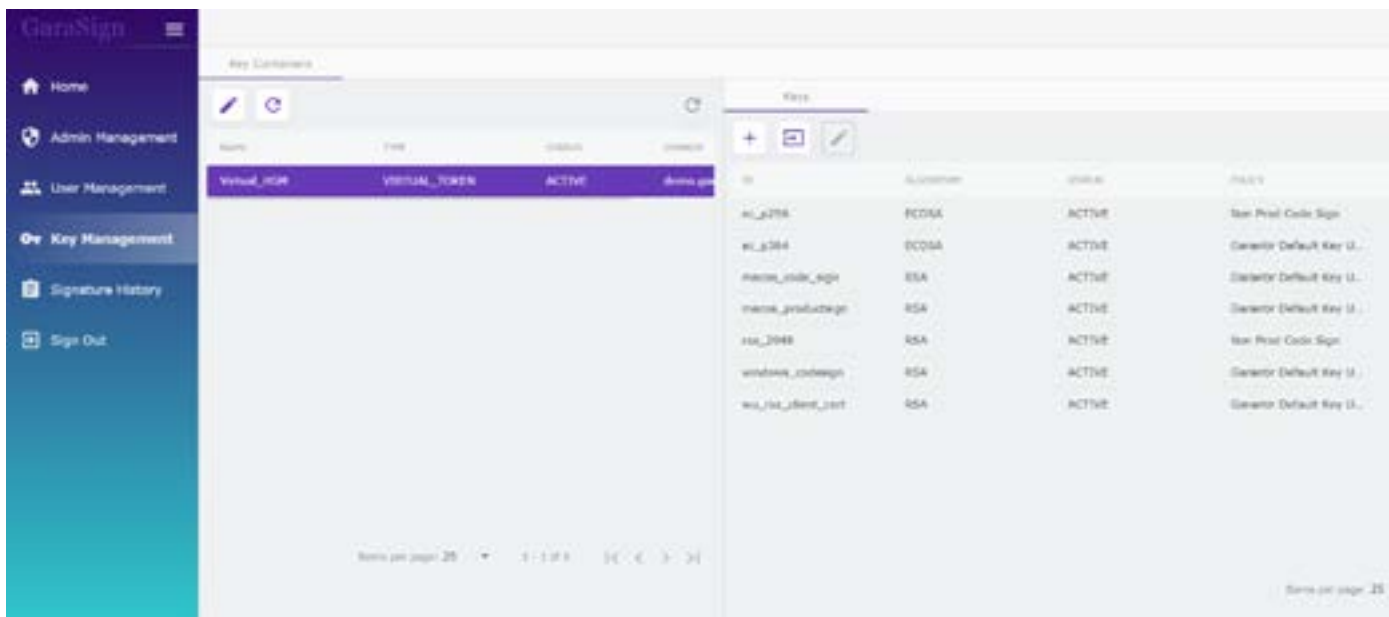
GaraSign

Home

Admin Management

User Management

Key Management

Signature History

Sign Out

Key Containers

| Name | Type | Status | Owner |
|---|---|---|---|
| Virtual_HSM | VIRTUAL_TOKEN | ACTIVE | demo.ga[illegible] |

Items per page: 25 1 - 1 of 1

Keys

| ID | Algorithm | Status | Policy |
|---|---|---|---|
| ec_p256 | ECDSA | ACTIVE | Non Prod Code Sign |
| ec_p384 | ECDSA | ACTIVE | Garantir Default Key U... |
| macos_code_sign | RSA | ACTIVE | Garantir Default Key U... |
| macos_productsign | RSA | ACTIVE | Garantir Default Key U... |
| rsa_2048 | RSA | ACTIVE | Non Prod Code Sign |
| windows_codesign | RSA | ACTIVE | Garantir Default Key U... |
| wu_rsa_client_cert | RSA | ACTIVE | Garantir Default Key U... |

Items per page: 25